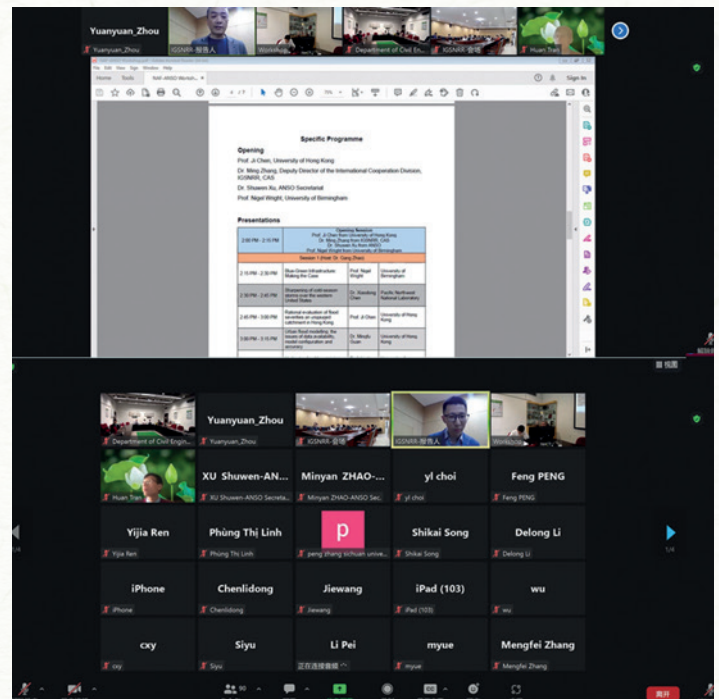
Yuanyuan_Zhou
Yuanyuan_Zhou
IGSNRR-报告人
Worksho
Department of Civil En
IGSNRR-会场
Huan Tran

File Edit View Sign Window Help
Home Tools NAM-ANSO-Worksh... ×
Sign In

Specific Programme

Opening
Prof. Ji Chen, University of Hong Kong
Dr. Ming Zhang, Deputy Director of the International Cooperation Division, IGSNRR, CAS
Dr. Shuwen Xu, ANSO Secretariat
Prof. Nigel Wright, University of Birmingham

Presentations

| 2:00 PM - 2:15 PM | Opening Session Prof. Ji Chen from University of Hong Kong Dr. Ming Zhang from IGSNRR, CAS Dr. Shuwen Xu from ANSO Prof. Nigel Wright from University of Birmingham | | |
|---|---|---|---|
| | Session 1 (Host: Dr. Gang Zhao) | | |
| 2:15 PM - 2:30 PM | Blue-Green Infrastructure: Making the Case | Prof. Nigel Wright | University of Birmingham |
| 2:30 PM - 2:45 PM | Sharpening of cold-season storms over the western United States | Dr. Xiaodong Chen | Pacific Northwest National Laboratory |
| 2:45 PM - 3:00 PM | Rational evaluation of flood severities on ungauged catchment in Hong Kong | Prof. Ji Chen | University of Hong Kong |
| 3:00 PM - 3:15 PM | Urban flood modelling, the issues of data availability, model configuration and accuracy | Dr. Meiyan Guan | University of Hong Kong |

视图

Department of Civil Engin...
Yuanyuan_Zhou
Yuanyuan_Zhou
IGSNRR-会场
IGSNRR-报告人
Workshop
Huan Tran
XU Shuwen-AN...
XU Shuwen-ANSO Secreta...
Minyan ZHAO-...
Minyan ZHAO-ANSO Sec...
yl choi
yl choi
Feng PENG
Feng PENG
Yijia Ren
Yijia Ren
Phùng Thị Linh
Phùng Thị Linh
p
peng zhang sichuan unive...
Shikai Song
Shikai Song
Delong Li
Delong Li
iPhone
iPhone
Chenlidong
Chenlidong
Jiewang
Jiewang
iPad (103)
iPad (103)
wu
wu
cxy
cxy
Siyu
Siyu
Li Pei
正在连接音频
myue
myue
Mengfei Zhang
Mengfei Zhang

1/4
1/4
90
离开